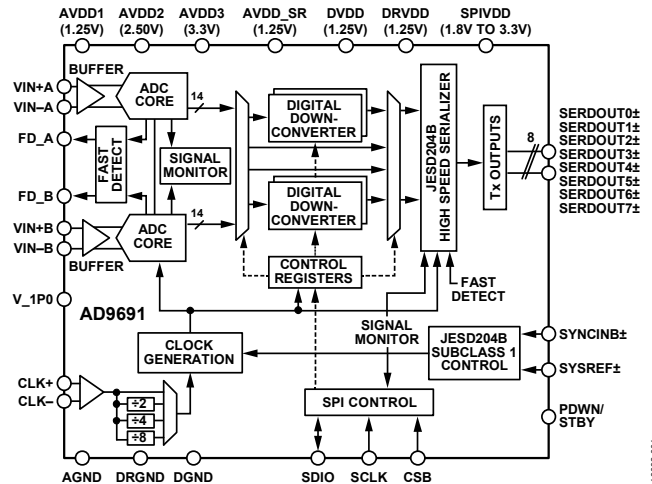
AVDD1 (1.25V)
AVDD2 (2.50V)
AVDD3 (3.3V)
AVDD_SR (1.25V)
DVDD (1.25V)
DRVDD (1.25V)
SPIVDD (1.8V TO 3.3V)

BUFFER
VIN+A
VIN–A
ADC CORE
14
FD_A
FAST DETECT
SIGNAL MONITOR
FD_B
VIN+B
VIN–B
ADC CORE
14
BUFFER
DIGITAL DOWN-CONVERTER
DIGITAL DOWN-CONVERTER
CONTROL REGISTERS
JESD204B HIGH SPEED SERIALIZER
Tx OUTPUTS
8
SERDOUT0±
SERDOUT1±
SERDOUT2±
SERDOUT3±
SERDOUT4±
SERDOUT5±
SERDOUT6±
SERDOUT7±
FAST DETECT
V_1P0
AD9691
SIGNAL MONITOR
CLOCK GENERATION
JESD204B SUBCLASS 1 CONTROL
SYNCINB±
SYSREF±
CLK+
CLK–
÷2
÷4
÷8
SPI CONTROL
PDWN/ STBY
AGND
DRGND
DGND
SDIO
SCLK
CSB